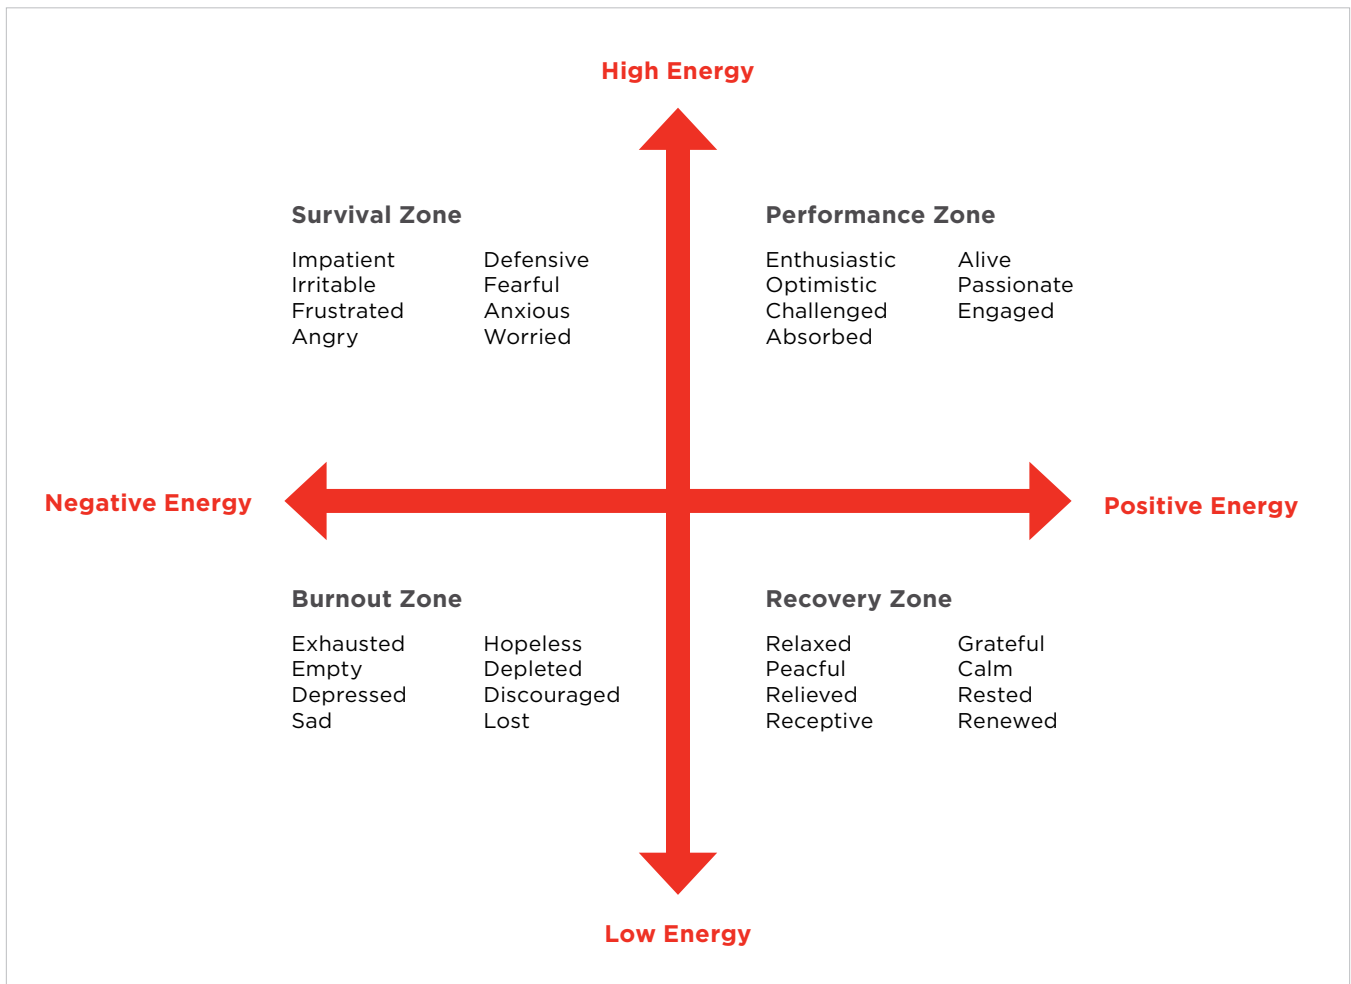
High Energy

Survival Zone

Impatient
Irritable
Frustrated
Angry

Defensive
Fearful
Anxious
Worried

Performance Zone

Enthusiastic
Optimistic
Challenged
Absorbed

Alive
Passionate
Engaged

Negative Energy

Positive Energy

Burnout Zone

Exhausted
Empty
Depressed
Sad

Hopeless
Depleted
Discouraged
Lost

Recovery Zone

Relaxed
Peacful
Relieved
Receptive

Grateful
Calm
Rested
Renewed

Low Energy